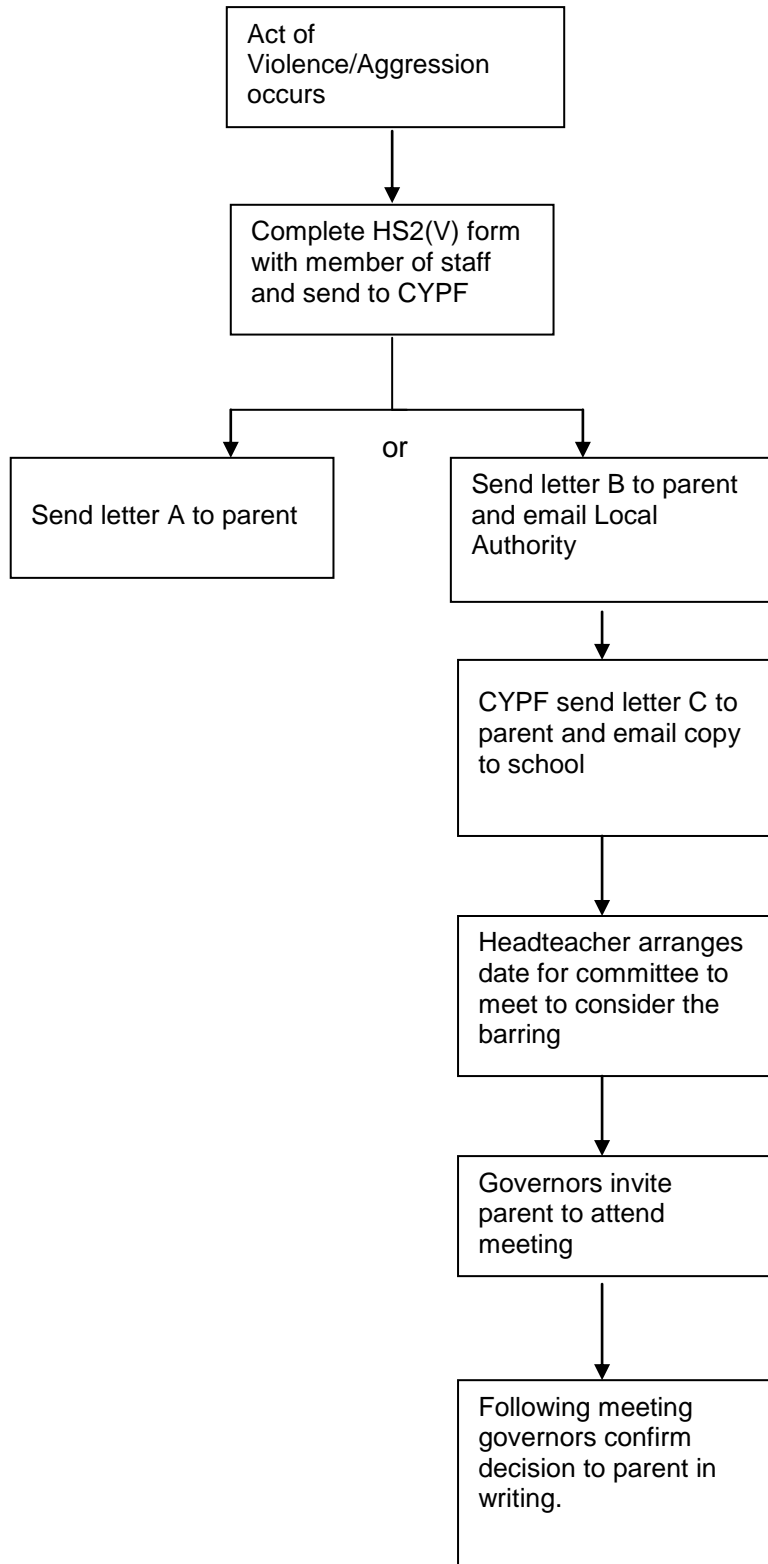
Act of Violence/Aggression occurs

Complete HS2(V) form with member of staff and send to CYPF

or

Send letter A to parent

Send letter B to parent and email Local Authority

CYPF send letter C to parent and email copy to school

Headteacher arranges date for committee to meet to consider the barring

Governors invite parent to attend meeting

Following meeting governors confirm decision to parent in writing.